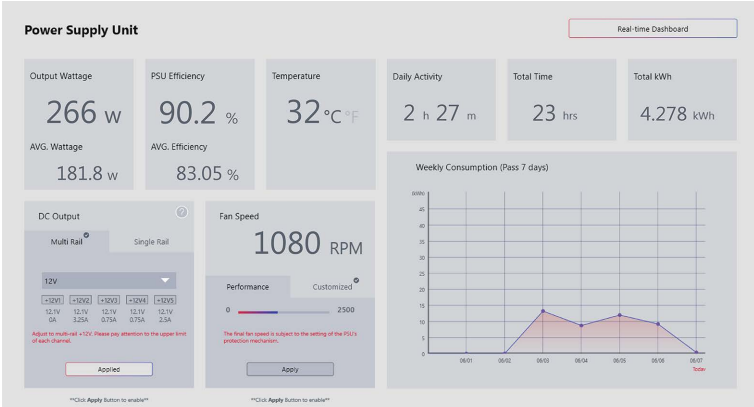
Power Supply Unit

Real-time Dashboard

Output Wattage
266 w
AVG. Wattage
181.8 w

PSU Efficiency
90.2 %
AVG. Efficiency
83.05 %

Temperature
32 °C °F

Daily Activity
2 h 27 m

Total Time
23 hrs

Total kWh
4.278 kWh

DC Output
Multi Rail
Single Rail
12V
+12V1 +12V2 +12V3 +12V4 +12V5
12.1V 0A
12.1V 3.25A
12.1V 0.75A
12.1V 0.75A
12.1V 2.5A
Adjust to multi-rail +12V. Please pay attention to the upper limit of each channel.
Applied

Fan Speed
1080 RPM
Performance
Customized
0
2500
The final fan speed is subject to the setting of the PSU's protection mechanism.
Apply

Weekly Consumption (Pass 7 days)
kWh
45
40
35
30
25
20
15
10
5
0
06/01
06/02
06/03
06/04
06/05
06/06
06/07
Today

**Click Apply Button to enable**
**Click Apply Button to enable**